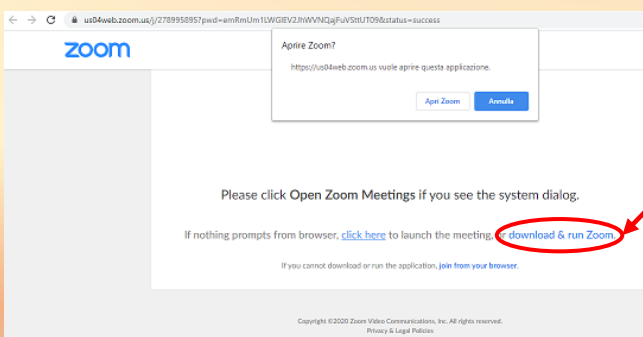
us04web.zoom.us/j/278995895?pwd=emRmUm1LWGlEV2JhWVNQajFuVSttUT09&status=success

zoom

Aprire Zoom?

https://us04web.zoom.us vuole aprire questa applicazione.

Apri Zoom

Annulla

Please click Open Zoom Meetings if you see the system dialog.

If nothing prompts from browser, click here to launch the meeting, or download & run Zoom.

If you cannot download or run the application, join from your browser.

Copyright ©2020 Zoom Video Communications, Inc. All rights reserved.

Privacy & Legal Policies